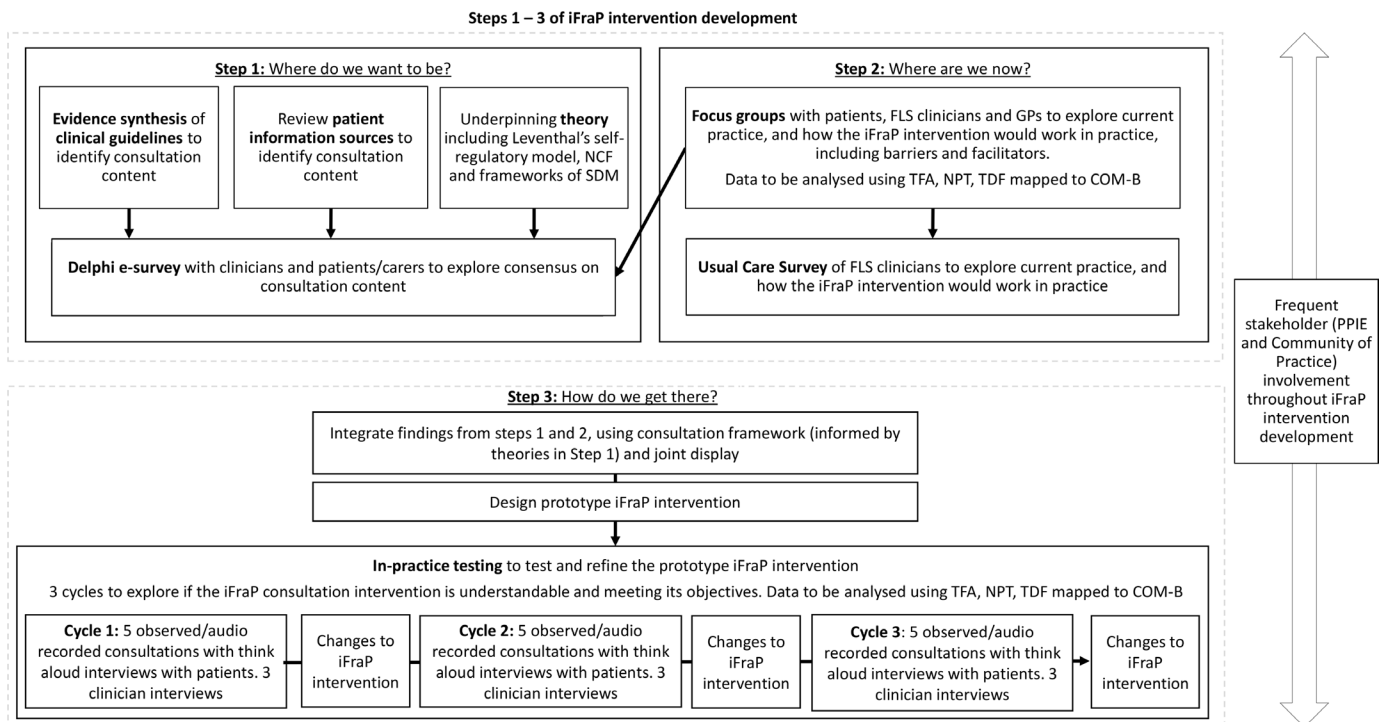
Steps 1 – 3 of iFraP intervention development

Step 1: Where do we want to be?

Evidence synthesis of clinical guidelines to identify consultation content

Review patient information sources to identify consultation content

Underpinning theory including Leventhal's self-regulatory model, NCF and frameworks of SDM

Delphi e-survey with clinicians and patients/carers to explore consensus on consultation content

Step 2: Where are we now?

Focus groups with patients, FLS clinicians and GPs to explore current practice, and how the iFraP intervention would work in practice, including barriers and facilitators.

Data to be analysed using TFA, NPT, TDF mapped to COM-B

Usual Care Survey of FLS clinicians to explore current practice, and how the iFraP intervention would work in practice

Frequent stakeholder (PPIE and Community of Practice) involvement throughout iFraP intervention development

Step 3: How do we get there?

Integrate findings from steps 1 and 2, using consultation framework (informed by theories in Step 1) and joint display

Design prototype iFraP intervention

In-practice testing to test and refine the prototype iFraP intervention

3 cycles to explore if the iFraP consultation intervention is understandable and meeting its objectives. Data to be analysed using TFA, NPT, TDF mapped to COM-B

Cycle 1: 5 observed/audio recorded consultations with think aloud interviews with patients. 3 clinician interviews

Changes to iFraP intervention

Cycle 2: 5 observed/audio recorded consultations with think aloud interviews with patients. 3 clinician interviews

Changes to iFraP intervention

Cycle 3: 5 observed/audio recorded consultations with think aloud interviews with patients. 3 clinician interviews

Changes to iFraP intervention